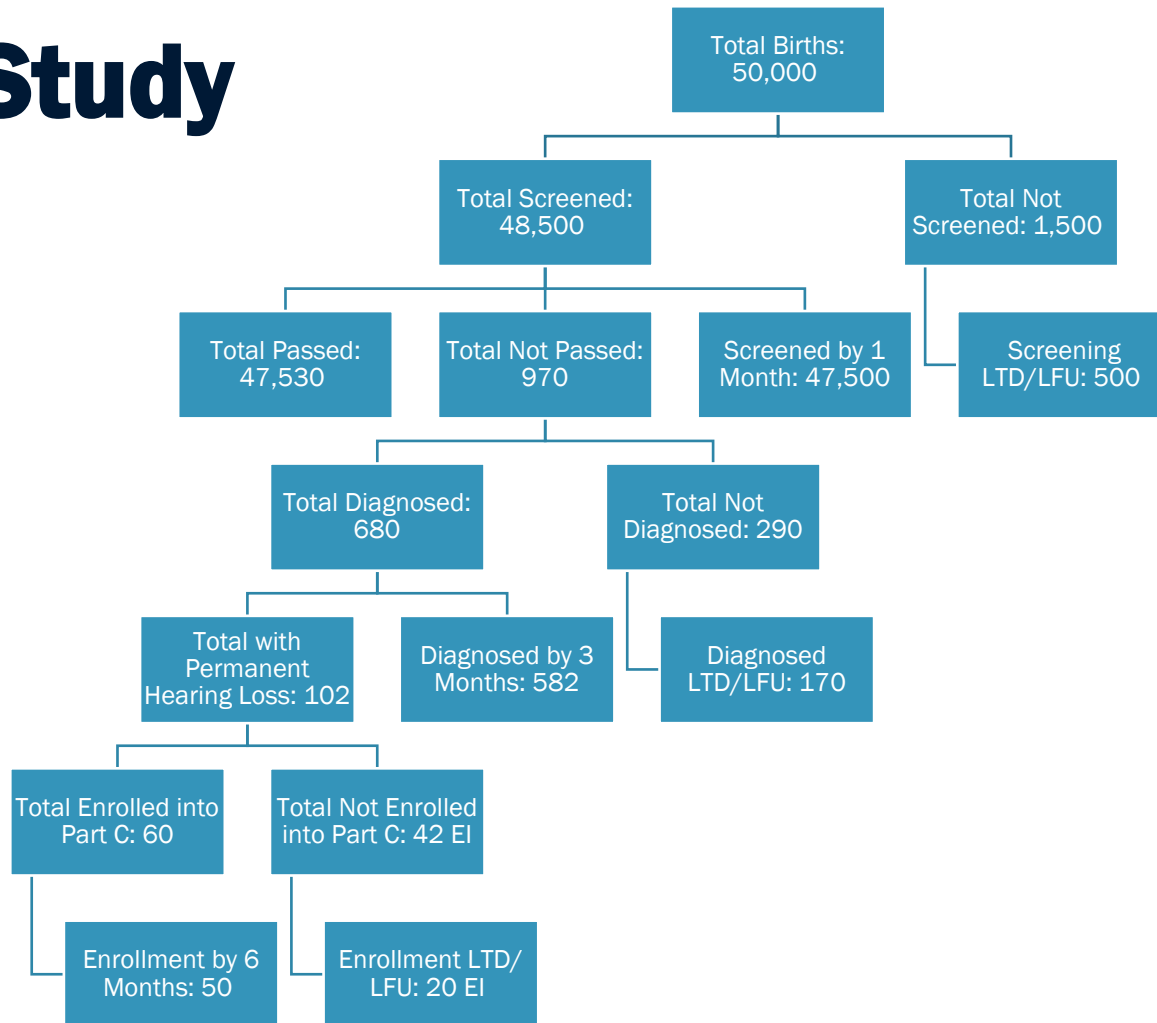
Study

Total Births: 50,000

Total Screened: 48,500

Total Not Screened: 1,500

Total Passed: 47,530

Total Not Passed: 970

Screened by 1 Month: 47,500

Screening LTD/LFU: 500

Total Diagnosed: 680

Total Not Diagnosed: 290

Total with Permanent Hearing Loss: 102

Diagnosed by 3 Months: 582

Diagnosed LTD/LFU: 170

Total Enrolled into Part C: 60

Total Not Enrolled into Part C: 42 EI

Enrollment by 6 Months: 50

Enrollment LTD/ LFU: 20 EI